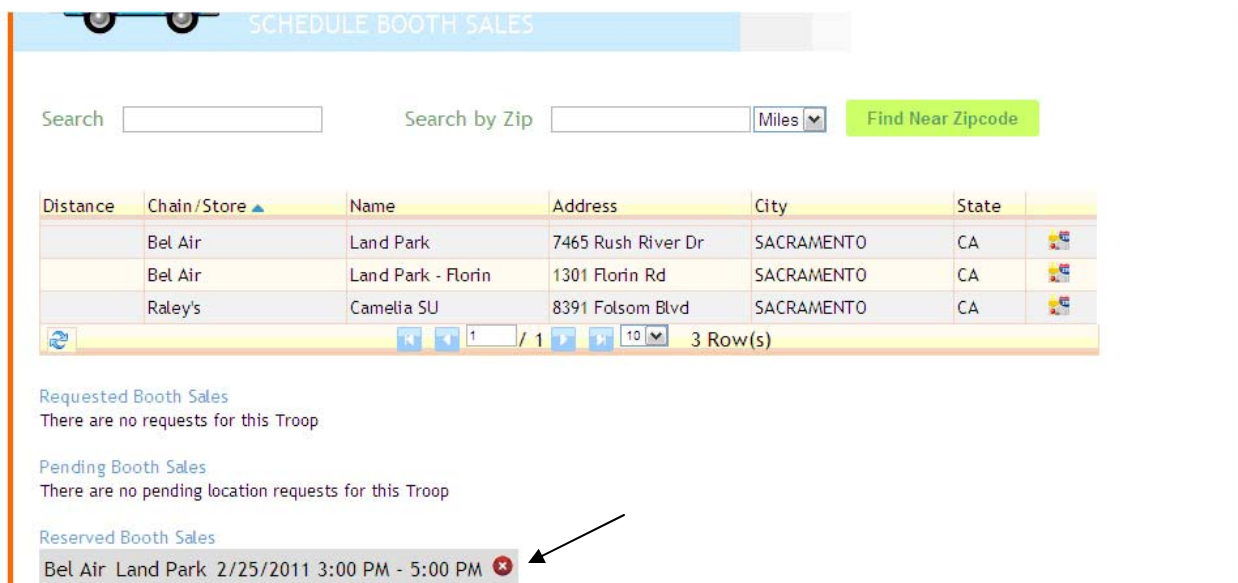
SCHEDULE BOOTH SALES

Search

Search by Zip

Miles

Find Near Zipcode

| Distance | Chain/Store | Name | Address | City | State |
|---|---|---|---|---|---|
| | Bel Air | Land Park | 7465 Rush River Dr | SACRAMENTO | CA |
| | Bel Air | Land Park - Florin | 1301 Florin Rd | SACRAMENTO | CA |
| | Raley's | Camelia SU | 8391 Folsom Blvd | SACRAMENTO | CA |

1 / 1 10 3 Row(s)

Requested Booth Sales
There are no requests for this Troop

Pending Booth Sales
There are no pending location requests for this Troop

Reserved Booth Sales
Bel Air Land Park 2/25/2011 3:00 PM - 5:00 PM